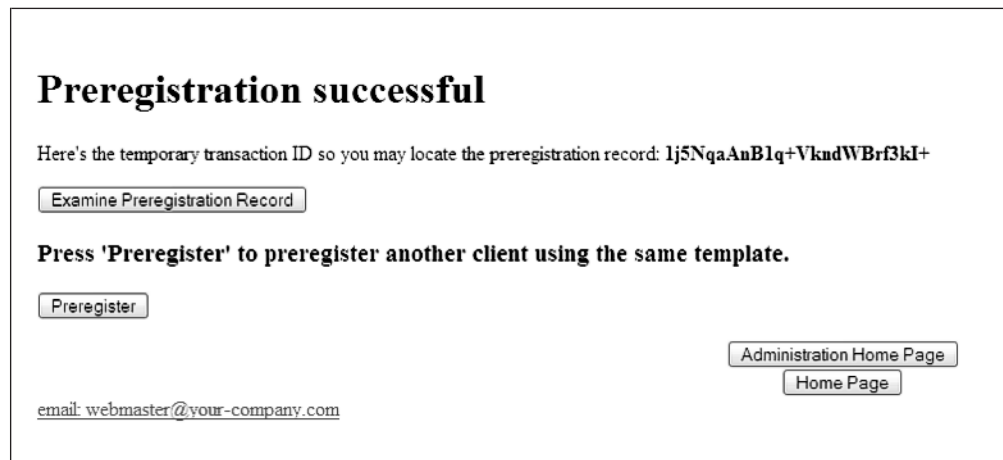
# Preregistration successful

Here's the temporary transaction ID so you may locate the preregistration record: **1j5NqaAnB1q+VkndWBrf3kI+**

Examine Preregistration Record

**Press 'Preregister' to preregister another client using the same template.**

Preregister

Administration Home Page

Home Page

email: webmaster@your-company.com